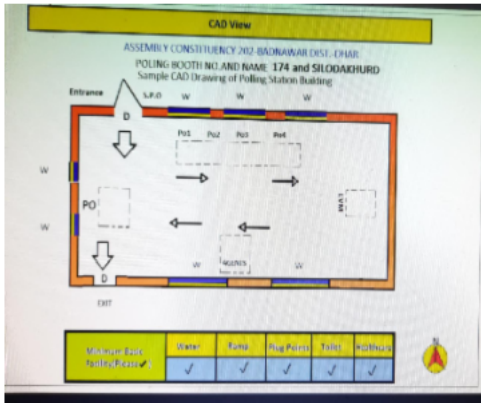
CAD View

ASSEMBLY CONSTITUENCY 202-BADNAWAR DIST-DHAR

POLING BOOTH NO.AND NAME 174 and SILODAKHURD

Sample CAD Drawing of Polling Station Building

Entrance

S.P.O

W

W

W

D

Po1

Po2

Po3

Po4

W

PO

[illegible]

W

W

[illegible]

W

D

EXIT

| Minimum Basic Facilities(Please ✓) | Water | Ramp | Plug Points | Toilet | Furniture |
|---|---|---|---|---|---|
| | ✓ | ✓ | ✓ | ✓ | ✓ |

N